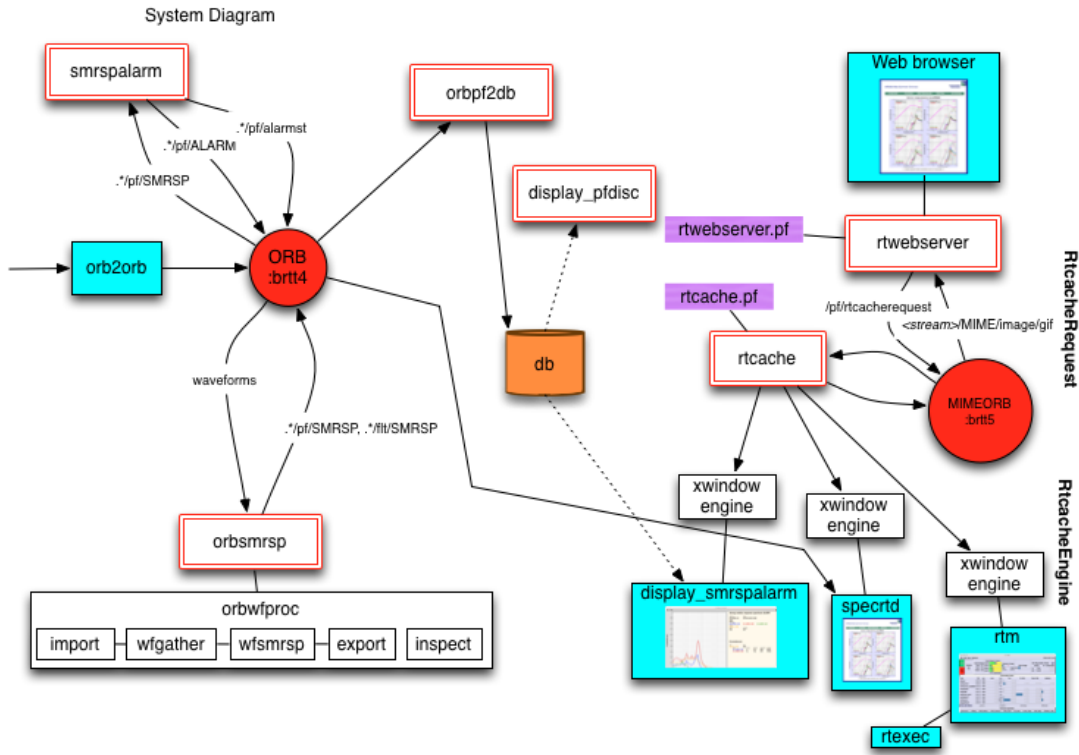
System Diagram

smrspalarm

orbpf2db

Web browser

.*/pf/alarmst

.*/pf/ALARM

.*/pf/SMRSP

display_pfdisc

rtwebserver.pf

rtwebserver

orb2orb

ORB
:brtt4

RtcacheRequest

rtcache.pf

/pf/rtcacherequest

<stream>/MIME/image/gif

db

rtcache

waveforms

MIMEORB
:brtt5

.*/pf/SMRSP, .*/flt/SMRSP

RtcacheEngine

xwindow
engine

xwindow
engine

orbsmrsp

xwindow
engine

orbwfproc

import

wfgather

wfsmrsp

export

inspect

display_smrspalarm

specrtd

rtm

rtexec